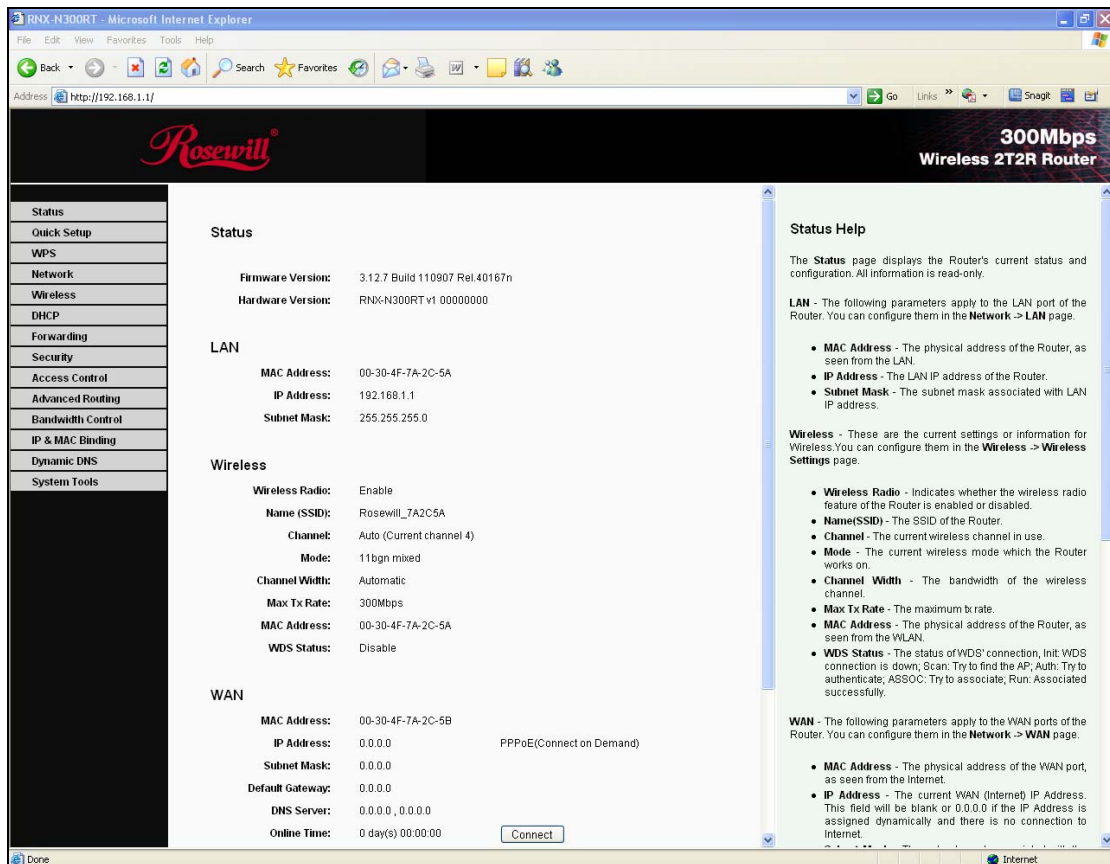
RNX-N300RT - Microsoft Internet Explorer

File Edit View Favorites Tools Help

Back Search Favorites

Address http://192.168.1.1/

Go Links Snagit

Rosewill

300Mbps
Wireless 2T2R Router

Status
Quick Setup
WPS
Network
Wireless
DHCP
Forwarding
Security
Access Control
Advanced Routing
Bandwidth Control
IP & MAC Binding
Dynamic DNS
System Tools

Status

Firmware Version: 3.12.7 Build 110907 Rel.40167n
Hardware Version: RNX-N300RT v1 00000000

LAN

MAC Address: 00-30-4F-7A-2C-5A
IP Address: 192.168.1.1
Subnet Mask: 255.255.255.0

Wireless

Wireless Radio: Enable
Name (SSID): Rosewill_7A2C5A
Channel: Auto (Current channel 4)
Mode: 11bgn mixed
Channel Width: Automatic
Max Tx Rate: 300Mbps
MAC Address: 00-30-4F-7A-2C-5A
WDS Status: Disable

WAN

MAC Address: 00-30-4F-7A-2C-5B
IP Address: 0.0.0.0 PPPoE(Connect on Demand)
Subnet Mask: 0.0.0.0
Default Gateway: 0.0.0.0
DNS Server: 0.0.0.0 , 0.0.0.0
Online Time: 0 day(s) 00:00:00 Connect

Status Help

The Status page displays the Router's current status and configuration. All information is read-only.

LAN - The following parameters apply to the LAN port of the Router. You can configure them in the Network -> LAN page.

• MAC Address - The physical address of the Router, as seen from the LAN.
• IP Address - The LAN IP address of the Router.
• Subnet Mask - The subnet mask associated with LAN IP address.

Wireless - These are the current settings or information for Wireless.You can configure them in the Wireless -> Wireless Settings page.

• Wireless Radio - Indicates whether the wireless radio feature of the Router is enabled or disabled.
• Name(SSID) - The SSID of the Router.
• Channel - The current wireless channel in use.
• Mode - The current wireless mode which the Router works on.
• Channel Width - The bandwidth of the wireless channel.
• Max Tx Rate - The maximum tx rate.
• MAC Address - The physical address of the Router, as seen from the WLAN.
• WDS Status - The status of WDS' connection, Init: WDS connection is down; Scan: Try to find the AP; Auth: Try to authenticate; ASSOC: Try to associate; Run: Associated successfully.

WAN - The following parameters apply to the WAN ports of the Router. You can configure them in the Network -> WAN page.

• MAC Address - The physical address of the WAN port, as seen from the Internet.
• IP Address - The current WAN (Internet) IP Address. This field will be blank or 0.0.0.0 if the IP Address is assigned dynamically and there is no connection to Internet.
• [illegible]

Done
Internet